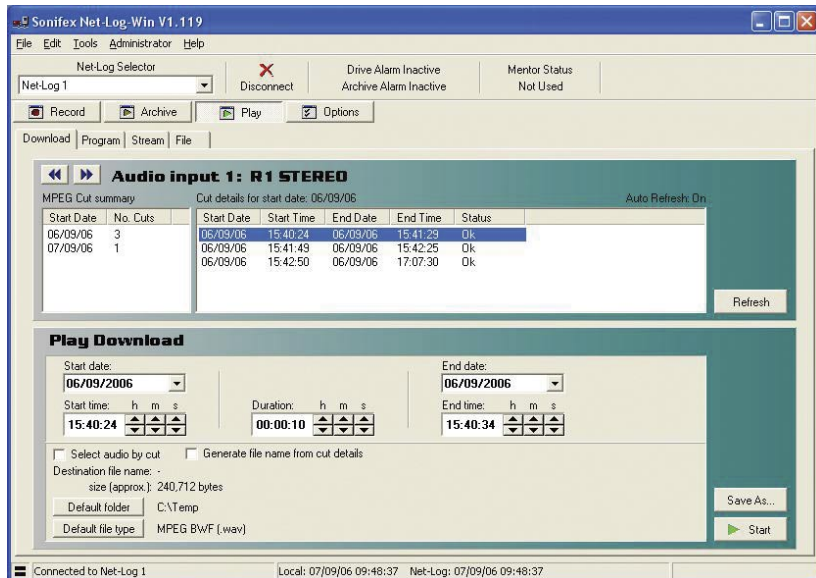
Sonifex Net-Log-Win V1.119

File Edit Tools Administrator Help

Net-Log Selector
Net-Log 1

Disconnect

Drive Alarm Inactive
Archive Alarm Inactive

Mentor Status
Not Used

Record | Archive | Play | Options

Download | Program | Stream | File

Audio input 1: R1 STEREO

MPEG Cut summary

| Start Date | No. Cuts |
|---|---|
| 06/09/06 | 3 |
| 07/09/06 | 1 |

Cut details for start date: 06/09/06

Auto Refresh: On

| Start Date | Start Time | End Date | End Time | Status |
|---|---|---|---|---|
| 06/09/06 | 15:40:24 | 06/09/06 | 15:41:29 | Ok |
| 06/09/06 | 15:41:49 | 06/09/06 | 15:42:25 | Ok |
| 06/09/06 | 15:42:50 | 06/09/06 | 17:07:30 | Ok |

Refresh

Play Download

Start date:
06/09/2006

Start time: h m s
15:40:24

Duration: h m s
00:00:10

End date:
06/09/2006

End time: h m s
15:40:34

Select audio by cut
Generate file name from cut details

Destination file name: -
size (approx.): 240,712 bytes

Default folder C:\Temp

Default file type MPEG BWF (.wav)

Save As...

Start

Connected to Net-Log 1
Local: 07/09/06 09:48:37 Net-Log: 07/09/06 09:48:37